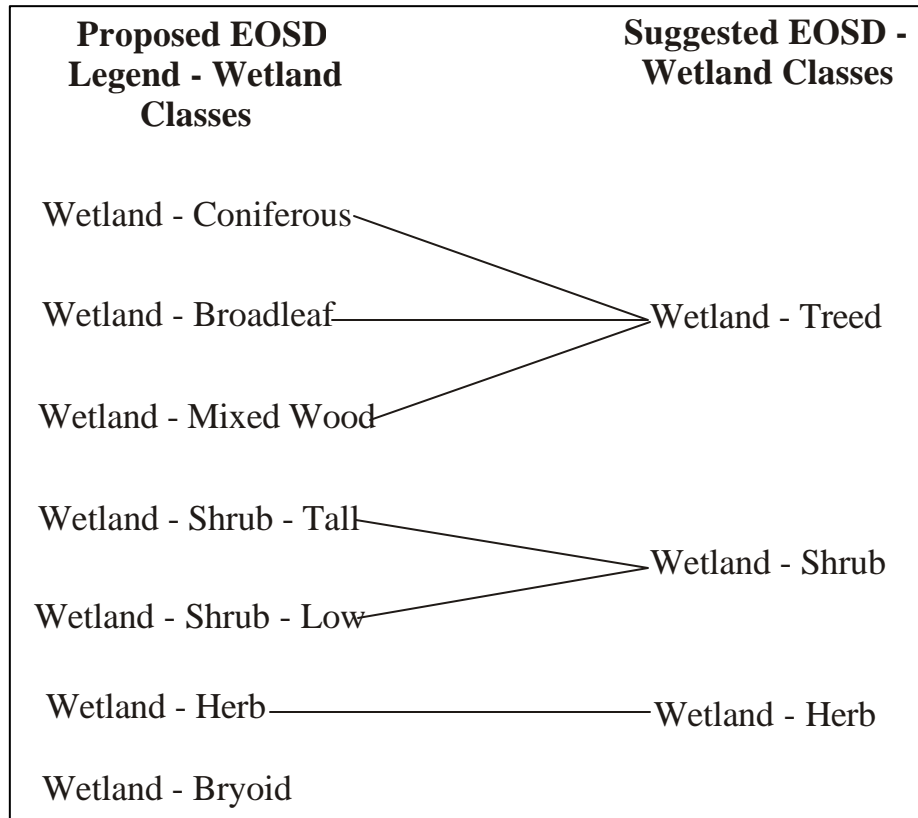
Proposed EOSD Legend - Wetland Classes

Suggested EOSD - Wetland Classes

Wetland - Coniferous

Wetland - Broadleaf

Wetland - Treed

Wetland - Mixed Wood

Wetland - Shrub - Tall

Wetland - Shrub

Wetland - Shrub - Low

Wetland - Herb

Wetland - Herb

Wetland - Bryoid